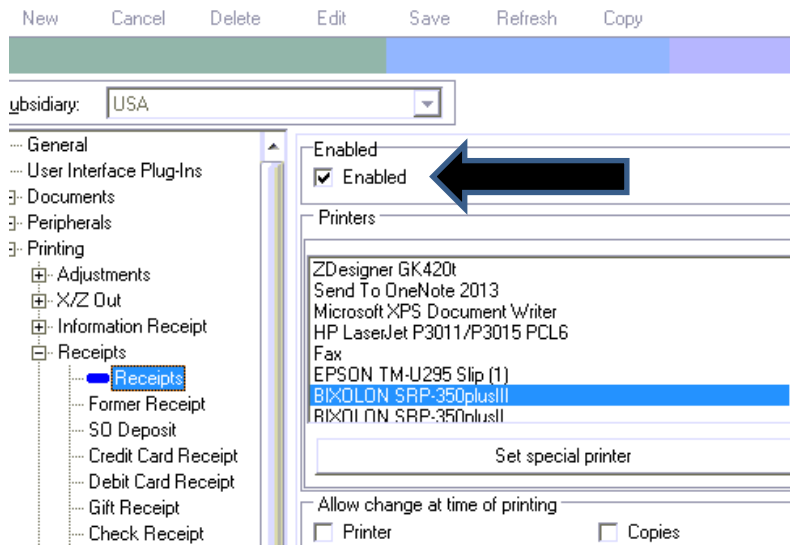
New Cancel Delete Edit Save Refresh Copy

ubsidiary: USA

General
User Interface Plug-Ins
Documents
Peripherals
Printing
Adjustments
X/Z Out
Information Receipt
Receipts
Receipts
Former Receipt
SO Deposit
Credit Card Receipt
Debit Card Receipt
Gift Receipt
Check Receipt

Enabled
Enabled

Printers
ZDesigner GK420t
Send To OneNote 2013
Microsoft XPS Document Writer
HP LaserJet P3011/P3015 PCL6
Fax
EPSON TM-U295 Slip (1)
BIXOLON SRP-350plusIII
BIXOLON SRP-350plusII

Set special printer

Allow change at time of printing
Printer
Copies